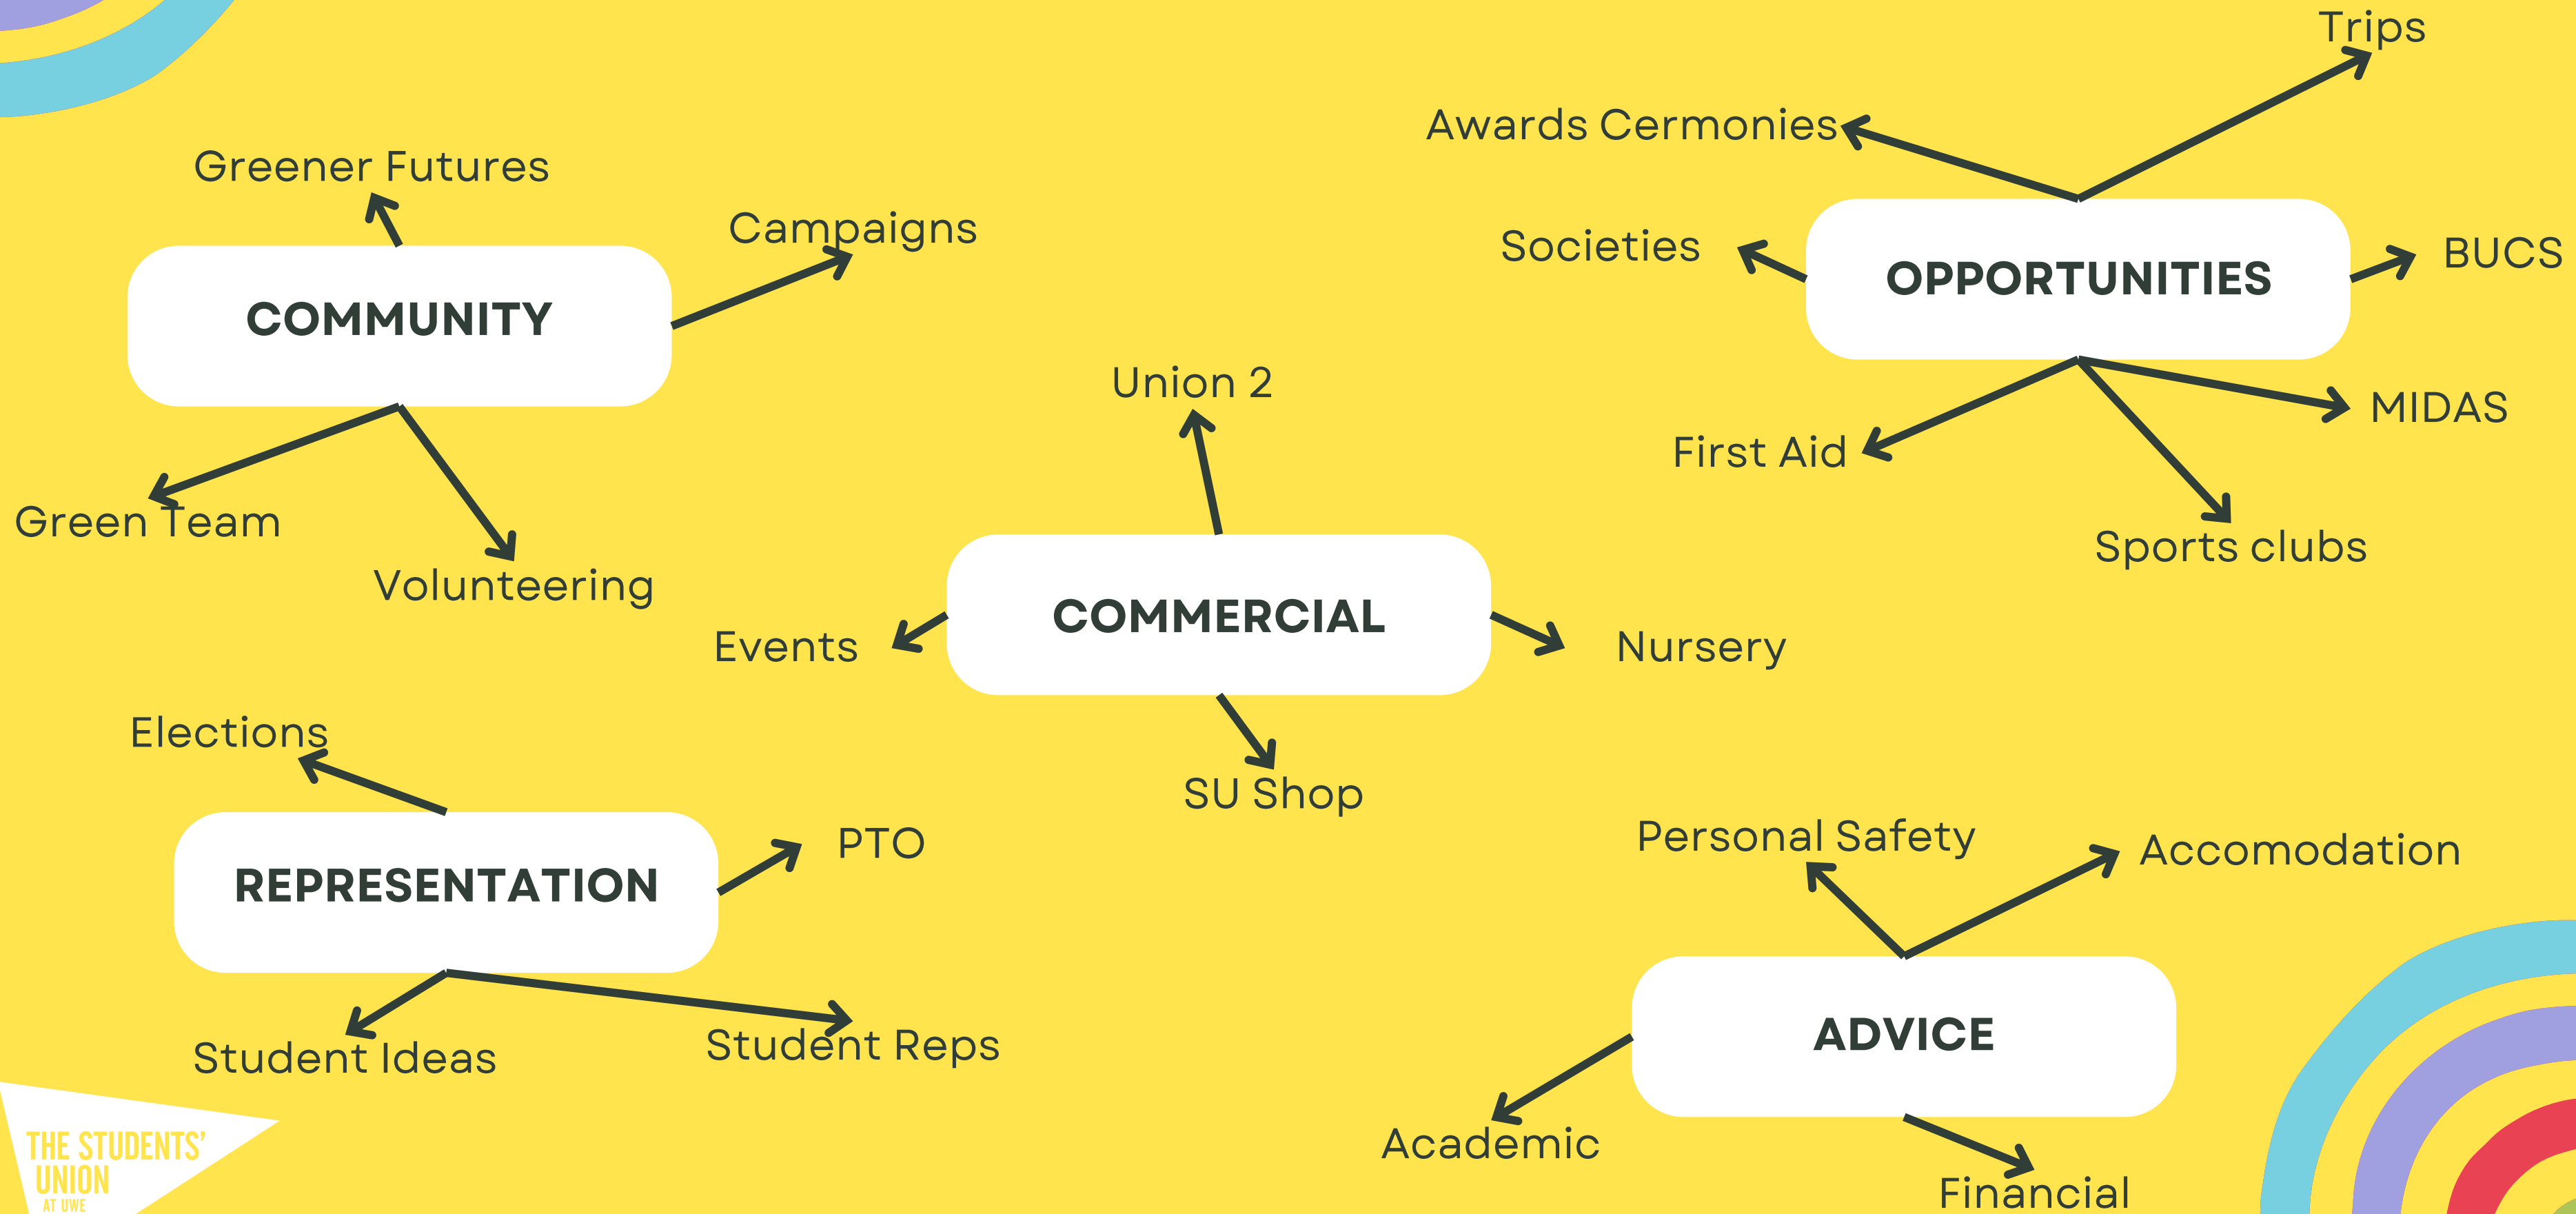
Trips

Awards Cermonies

Greener Futures

Campaigns

COMMUNITY

Societies

OPPORTUNITIES

BUCS

Union 2

MIDAS

First Aid

Green Team

Volunteering

Sports clubs

Events

COMMERCIAL

Nursery

Elections

SU Shop

PTO

Personal Safety

Accomodation

REPRESENTATION

ADVICE

Student Ideas

Student Reps

Academic

Financial

THE STUDENTS' UNION AT UWE